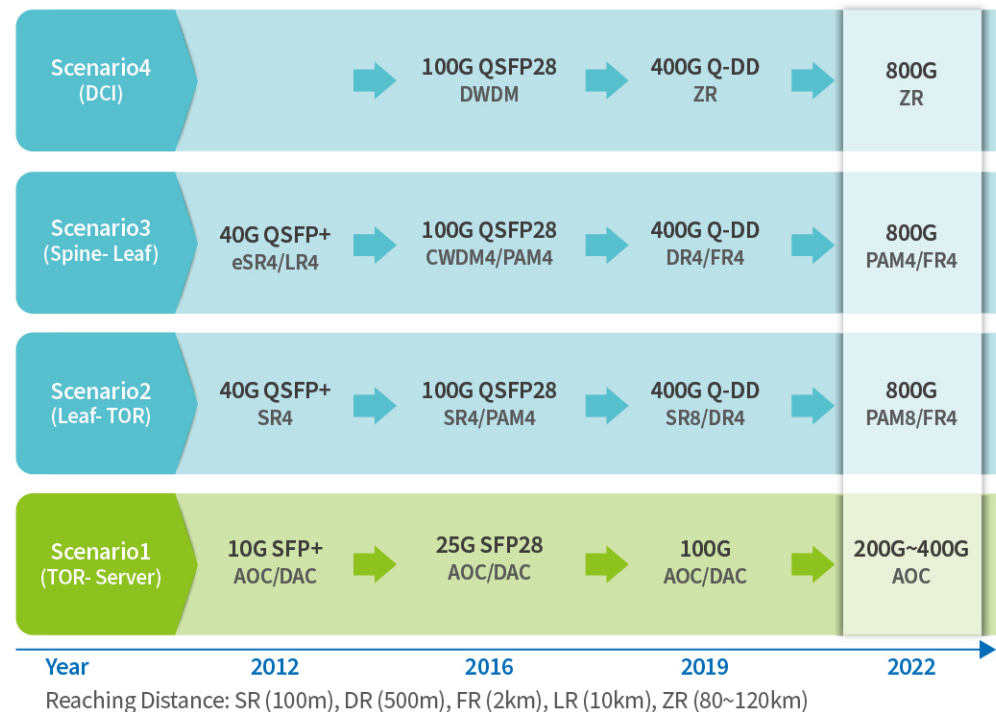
Scenario4
(DCI)

100G QSFP28
DWDM

400G Q-DD
ZR

800G
ZR

Scenario3
(Spine- Leaf)

40G QSFP+
eSR4/LR4

100G QSFP28
CWDM4/PAM4

400G Q-DD
DR4/FR4

800G
PAM4/FR4

Scenario2
(Leaf- TOR)

40G QSFP+
SR4

100G QSFP28
SR4/PAM4

400G Q-DD
SR8/DR4

800G
PAM8/FR4

Scenario1
(TOR- Server)

10G SFP+
AOC/DAC

25G SFP28
AOC/DAC

100G
AOC/DAC

200G~400G
AOC

Year 2012 2016 2019 2022

Reaching Distance: SR (100m), DR (500m), FR (2km), LR (10km), ZR (80~120km)